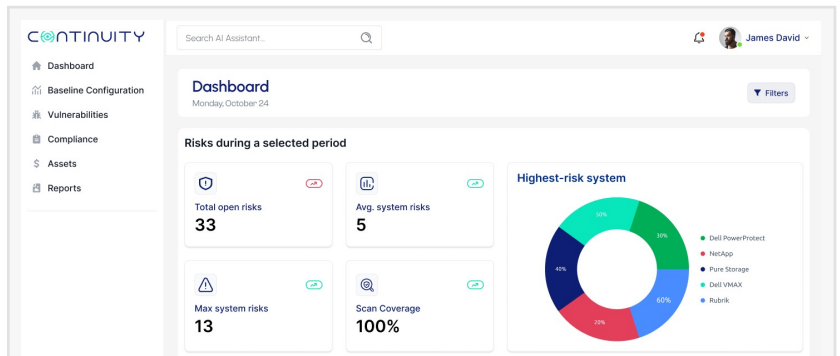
CONTINUITY

Dashboard
Baseline Configuration
Vulnerabilities
Compliance
Assets
Reports

Search AI Assistant...

James David

Dashboard
Monday, October 24

Filters

Risks during a selected period

Total open risks
33

Avg. system risks
5

Max system risks
13

Scan Coverage
100%

Highest-risk system

50%
30%
40%
20%
60%

Dell PowerProtect
NetApp
Pure Storage
Dell VMAX
Rubrik